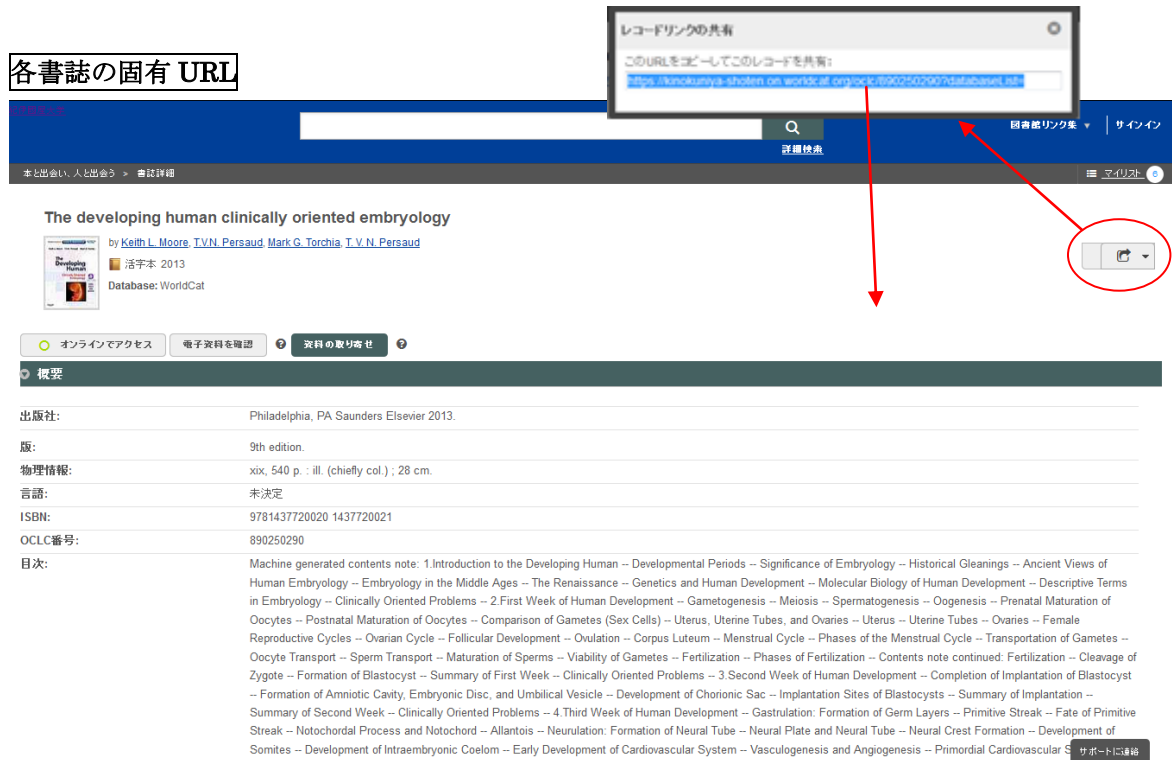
各書誌の固有 URL

レコードリンクの共有

このURLをコピーしてこのレコードを共有：

https://kinokuniya-shoten.on.worldcat.org/oclc/890250290?databaseList=

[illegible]

詳細検索

図書館リンク集 ▾ | サインイン

本と出会い、人と出会う > 書誌詳細

マイリスト 0

The developing human clinically oriented embryology

by Keith L. Moore, T.V.N. Persaud, Mark G. Torchia, T. V. N. Persaud

活字本 2013

Database: WorldCat

オンラインでアクセス | 電子資料を確認 | 資料の取り寄せ

概要

| | |
|---|---|
| 出版社: | Philadelphia, PA Saunders Elsevier 2013. |
| 版: | 9th edition. |
| 物理情報: | xix, 540 p. : ill. (chiefly col.) ; 28 cm. |
| 言語: | 未決定 |
| ISBN: | 9781437720020 1437720021 |
| OCLC番号: | 890250290 |
| 目次: | Machine generated contents note: 1.Introduction to the Developing Human -- Developmental Periods -- Significance of Embryology -- Historical Gleanings -- Ancient Views of Human Embryology -- Embryology in the Middle Ages -- The Renaissance -- Genetics and Human Development -- Molecular Biology of Human Development -- Descriptive Terms in Embryology -- Clinically Oriented Problems -- 2.First Week of Human Development -- Gametogenesis -- Meiosis -- Spermatogenesis -- Oogenesis -- Prenatal Maturation of Oocytes -- Postnatal Maturation of Oocytes -- Comparison of Gametes (Sex Cells) -- Uterus, Uterine Tubes, and Ovaries -- Uterus -- Uterine Tubes -- Ovaries -- Female Reproductive Cycles -- Ovarian Cycle -- Follicular Development -- Ovulation -- Corpus Luteum -- Menstrual Cycle -- Phases of the Menstrual Cycle -- Transportation of Gametes -- Oocyte Transport -- Sperm Transport -- Maturation of Sperms -- Viability of Gametes -- Fertilization -- Phases of Fertilization -- Contents note continued: Fertilization -- Cleavage of Zygote -- Formation of Blastocyst -- Summary of First Week -- Clinically Oriented Problems -- 3.Second Week of Human Development -- Completion of Implantation of Blastocyst -- Formation of Amniotic Cavity, Embryonic Disc, and Umbilical Vesicle -- Development of Chorionic Sac -- Implantation Sites of Blastocysts -- Summary of Implantation -- Summary of Second Week -- Clinically Oriented Problems -- 4.Third Week of Human Development -- Gastrulation: Formation of Germ Layers -- Primitive Streak -- Fate of Primitive Streak -- Notochordal Process and Notochord -- Allantois -- Neurulation: Formation of Neural Tube -- Neural Plate and Neural Tube -- Neural Crest Formation -- Development of Somites -- Development of Intraembryonic Coelom -- Early Development of Cardiovascular System -- Vasculogenesis and Angiogenesis -- Primordial Cardiovascular S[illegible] |

サポートに連絡